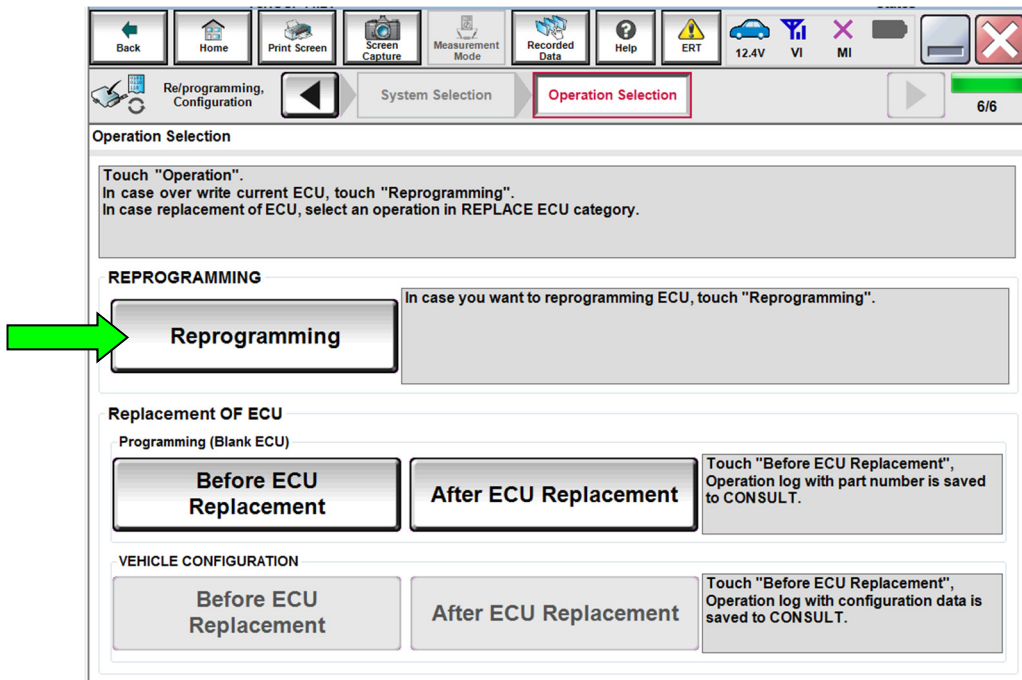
Back
Home
Print Screen
Screen Capture
Measurement Mode
Recorded Data
Help
ERT
12.4V
VI
MI

Re/programming, Configuration
System Selection
Operation Selection
6/6

Operation Selection

Touch "Operation".
In case over write current ECU, touch "Reprogramming".
In case replacement of ECU, select an operation in REPLACE ECU category.

REPROGRAMMING

Reprogramming

In case you want to reprogramming ECU, touch "Reprogramming".

Replacement OF ECU

Programming (Blank ECU)

Before ECU Replacement

After ECU Replacement

Touch "Before ECU Replacement", Operation log with part number is saved to CONSULT.

VEHICLE CONFIGURATION

Before ECU Replacement

After ECU Replacement

Touch "Before ECU Replacement", Operation log with configuration data is saved to CONSULT.